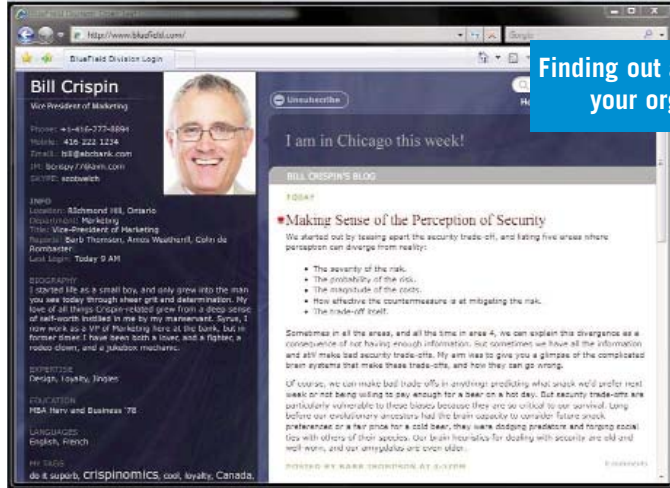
http://www.bluefield.com/

BlueField Division Login

Finding out
your org

Bill Crispin

Vice President of Marketing

Phone: +1-416-777-8894
Mobile: 416 222 1234
Email: bill@abcbank.com
IM: bcrispy77@aim.com
SKYPE: scotwelch

INFO
Location: Richmond Hill, Ontario
Department: Marketing
Title: Vice-President of Marketing
Reports: Barb Thomson, Anna Weatherill, Colin de Rombacker
Last Login: Today 9 AM

BIOGRAPHY
I started life as a small boy, and only grew into the man you see today through sheer grit and determination. My love of all things Crispin-related grew from a deep sense of self-worth instilled in me by my manservant, Syrus. I now work as a VP of Marketing here at the bank, but in former times I have been both a lover, and a fighter, a rodeo clown, and a jukebox mechanic.

EXPERTISE
Design, Loyalty, Jingles

EDUCATION
MBA Harv and Business '78

LANGUAGES
English, French

MY TAGS
do it superb, crispinomics, cool, loyalty, Canada,

Unsubscribe

I am in Chicago this week!

BILL CRISPIN'S BLOG

TODAY

Making Sense of the Perception of Security

We started out by teasing apart the security trade-off, and listing five areas where perception can diverge from reality:

• The severity of the risk.
• The probability of the risk.
• The magnitude of the costs.
• How effective the countermeasure is at mitigating the risk.
• The trade-off itself.

Sometimes in all the areas, and all the time in area 4, we can explain this divergence as a consequence of not having enough information. But sometimes we have all the information and still make bad security trade-offs. My aim was to give you a glimpse of the complicated brain systems that make these trade-offs, and how they can go wrong.

Of course, we can make bad trade-offs in anything: predicting what snack we'd prefer next week or not being willing to pay enough for a beer on a hot day. But security trade-offs are particularly vulnerable to these biases because they are so critical to our survival. Long before our evolutionary ancestors had the brain capacity to consider future snack preferences or a fair price for a cold beer, they were dodging predators and forging social ties with others of their species. Our brain heuristics for dealing with security are old and well-worn, and our amygdalas are even older.

POSTED BY BARB THOMSON AT 9:37PM

0 comments